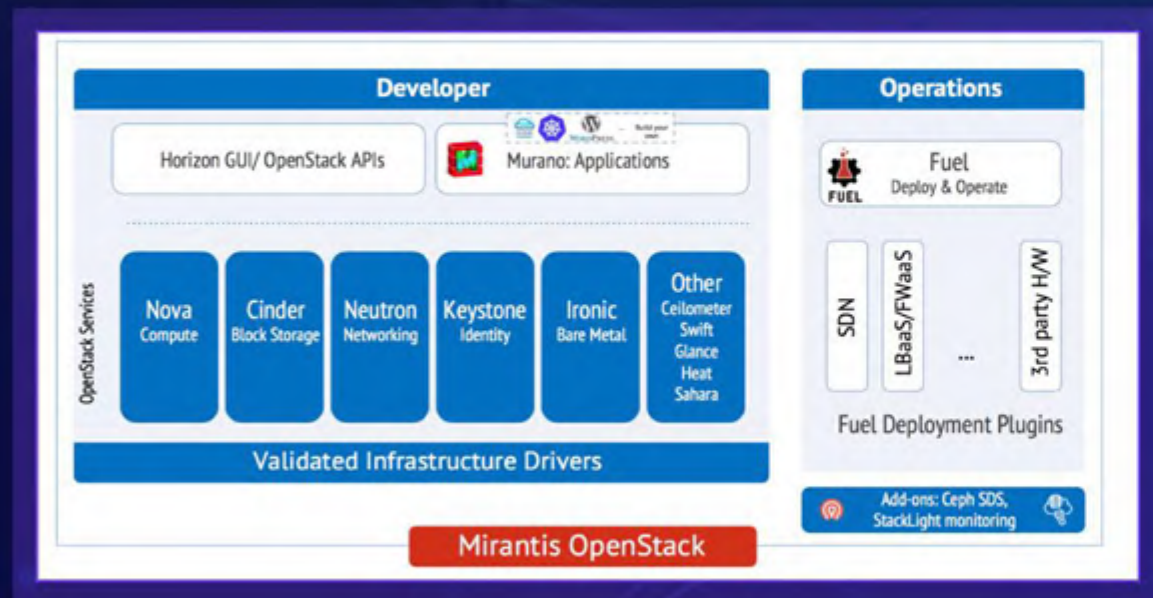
Developer

Horizon GUI/ OpenStack APIs

Build your own

Murano: Applications

OpenStack Services

Nova
Compute

Cinder
Block Storage

Neutron
Networking

Keystone
Identity

Ironic
Bare Metal

Other
Ceilometer
Swift
Glance
Heat
Sahara

Validated Infrastructure Drivers

Operations

FUEL

Fuel
Deploy & Operate

SDN

LBaaS/FWaaS

...

3rd party H/W

Fuel Deployment Plugins

Add-ons: Ceph SDS, StackLight monitoring

Mirantis OpenStack